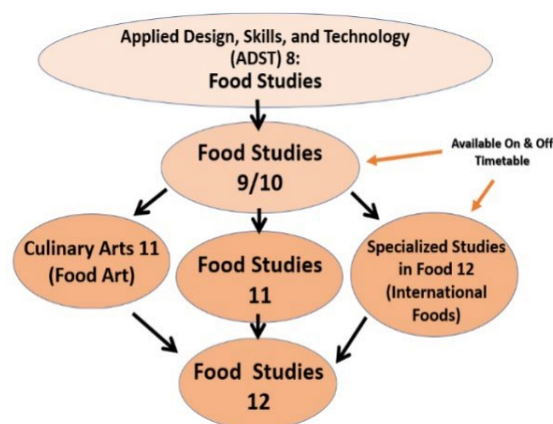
Applied Design, Skills, and Technology (ADST) 8:
Food Studies

Food Studies 9/10

Available On & Off Timetable

Culinary Arts 11 (Food Art)

Food Studies 11

Specialized Studies in Food 12 (International Foods)

Food Studies 12